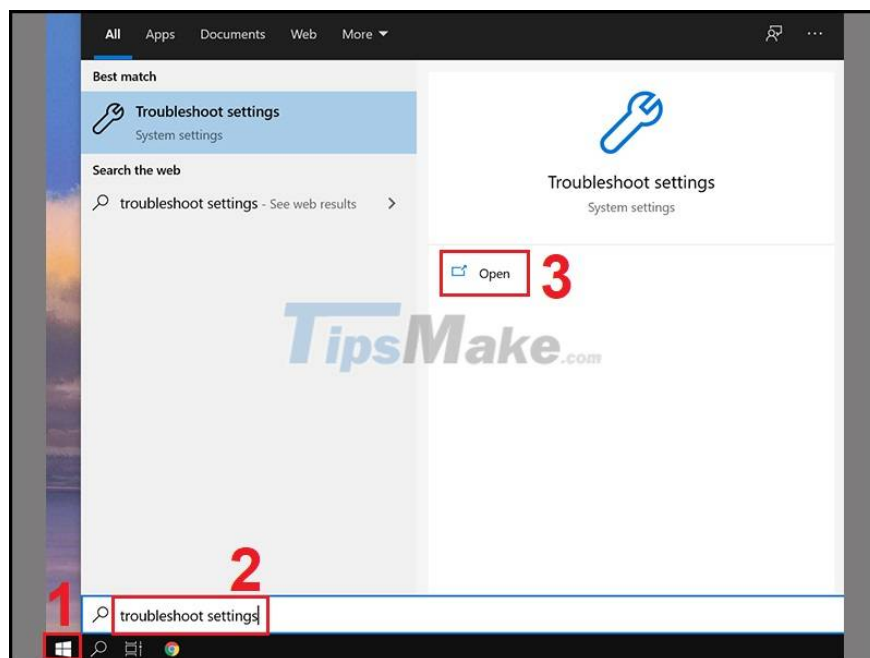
All Apps Documents Web More

Best match

Troubleshoot settings
System settings

Search the web

troubleshoot settings - See web results

Troubleshoot settings
System settings

Open

3

TipsMake.com

2

1

troubleshoot settings